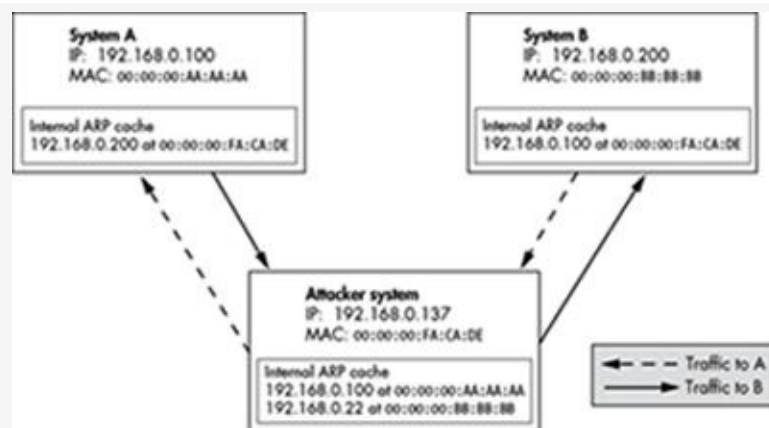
System A
IP: 192.168.0.100
MAC: 00:00:00:AA:AA:AA

Internal ARP cache
192.168.0.200 at 00:00:00:FA:CA:DE

System B
IP: 192.168.0.200
MAC: 00:00:00:BB:BB:BB

Internal ARP cache
192.168.0.100 at 00:00:00:FA:CA:DE

Attacker system
IP: 192.168.0.137
MAC: 00:00:00:FA:CA:DE

Internal ARP cache
192.168.0.100 at 00:00:00:AA:AA:AA
192.168.0.22 at 00:00:00:BB:BB:BB

Traffic to A
Traffic to B